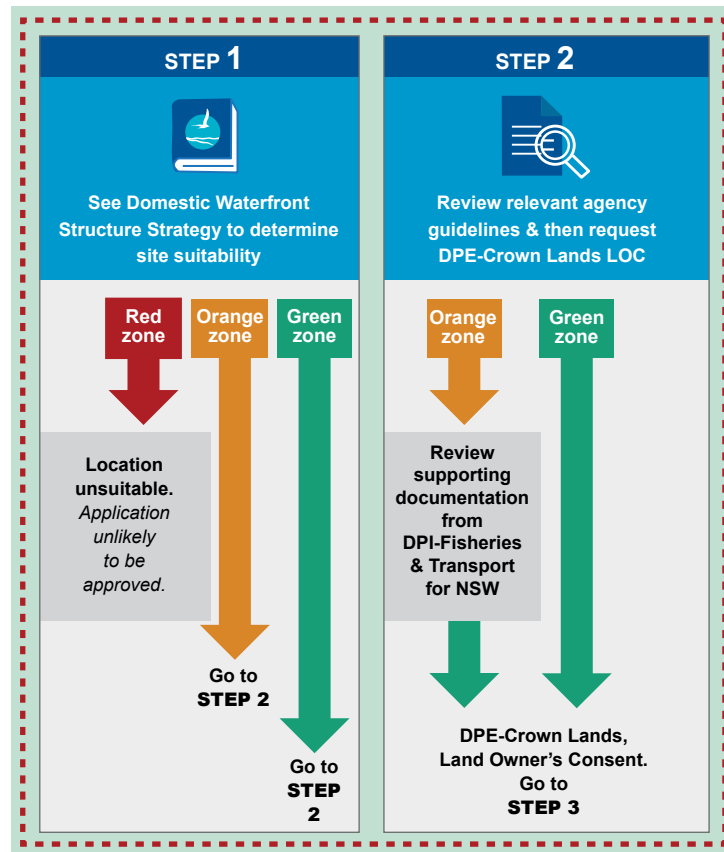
STEP 1

See Domestic Waterfront Structure Strategy to determine site suitability

Red zone

Orange zone

Green zone

Location unsuitable. *Application unlikely to be approved.*

Go to STEP 2

Go to STEP 2

STEP 2

Review relevant agency guidelines & then request DPE-Crown Lands LOC

Orange zone

Green zone

Review supporting documentation from DPI-Fisheries & Transport for NSW

DPE-Crown Lands, Land Owner's Consent. Go to STEP 3